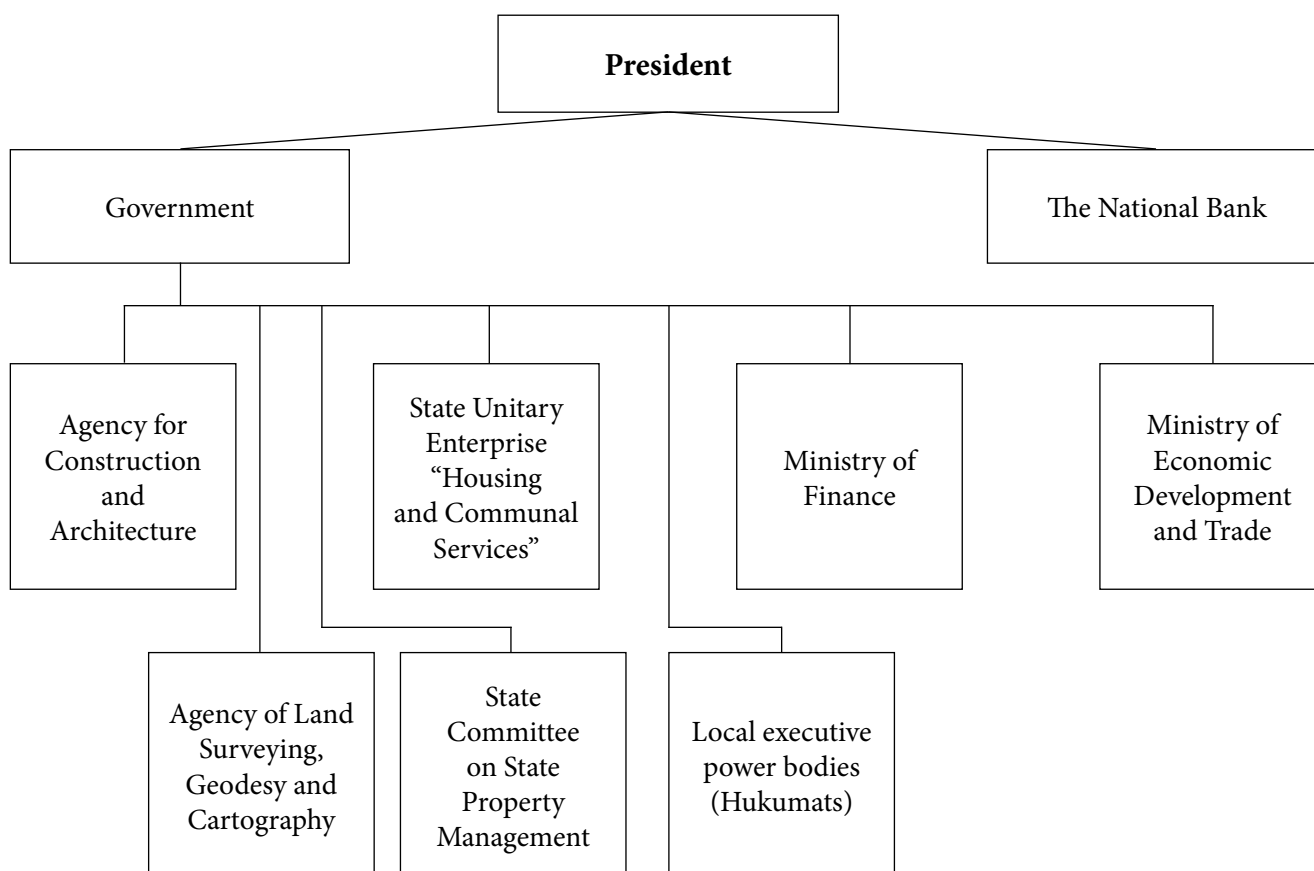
President

Government

The National Bank

Agency for Construction and Architecture

State Unitary Enterprise "Housing and Communal Services"

Ministry of Finance

Ministry of Economic Development and Trade

Agency of Land Surveying, Geodesy and Cartography

State Committee on State Property Management

Local executive power bodies (Hukumats)